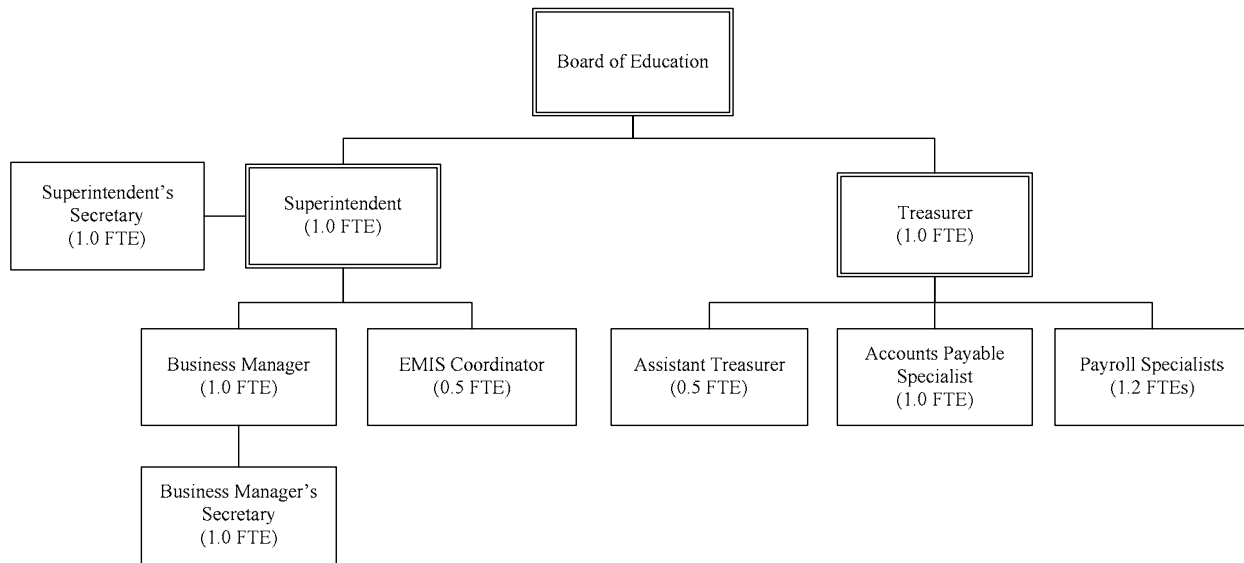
Board of Education

Superintendent's Secretary (1.0 FTE)

Superintendent (1.0 FTE)

Treasurer (1.0 FTE)

Business Manager (1.0 FTE)

EMIS Coordinator (0.5 FTE)

Assistant Treasurer (0.5 FTE)

Accounts Payable Specialist (1.0 FTE)

Payroll Specialists (1.2 FTEs)

Business Manager's Secretary (1.0 FTE)